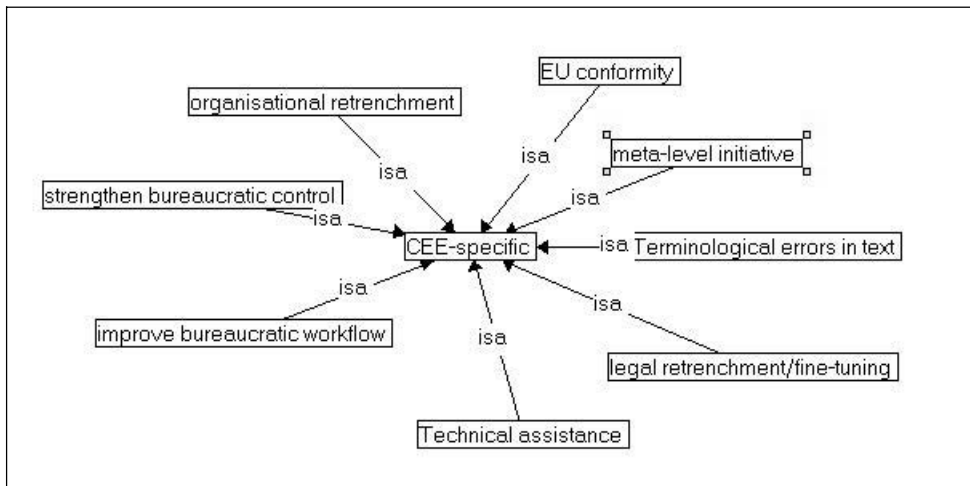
EU conformity

organisational retrenchment

isa

isa

meta-level initiative

isa

strengthen bureaucratic control

isa

CEE-specific

isa

Terminological errors in text

isa

isa

improve bureaucratic workflow

isa

legal retrenchment/fine-tuning

Technical assistance